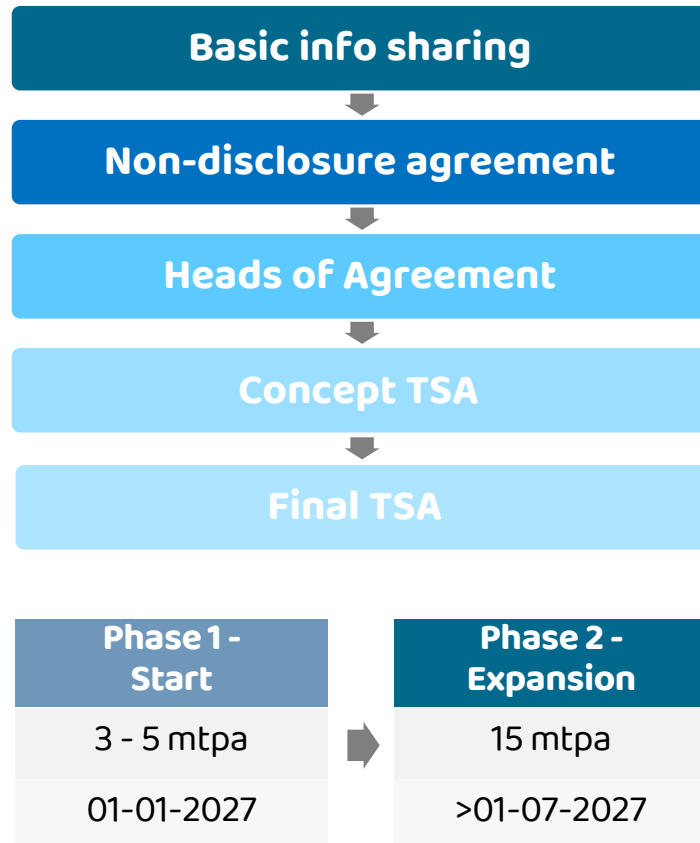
Basic info sharing

Non-disclosure agreement

Heads of Agreement

Concept TSA

Final TSA

| Phase 1 - Start |
|---|
| 3 - 5 mtpa |
| 01-01-2027 |

| Phase 2 - Expansion |
|---|
| 15 mtpa |
| >01-07-2027 |